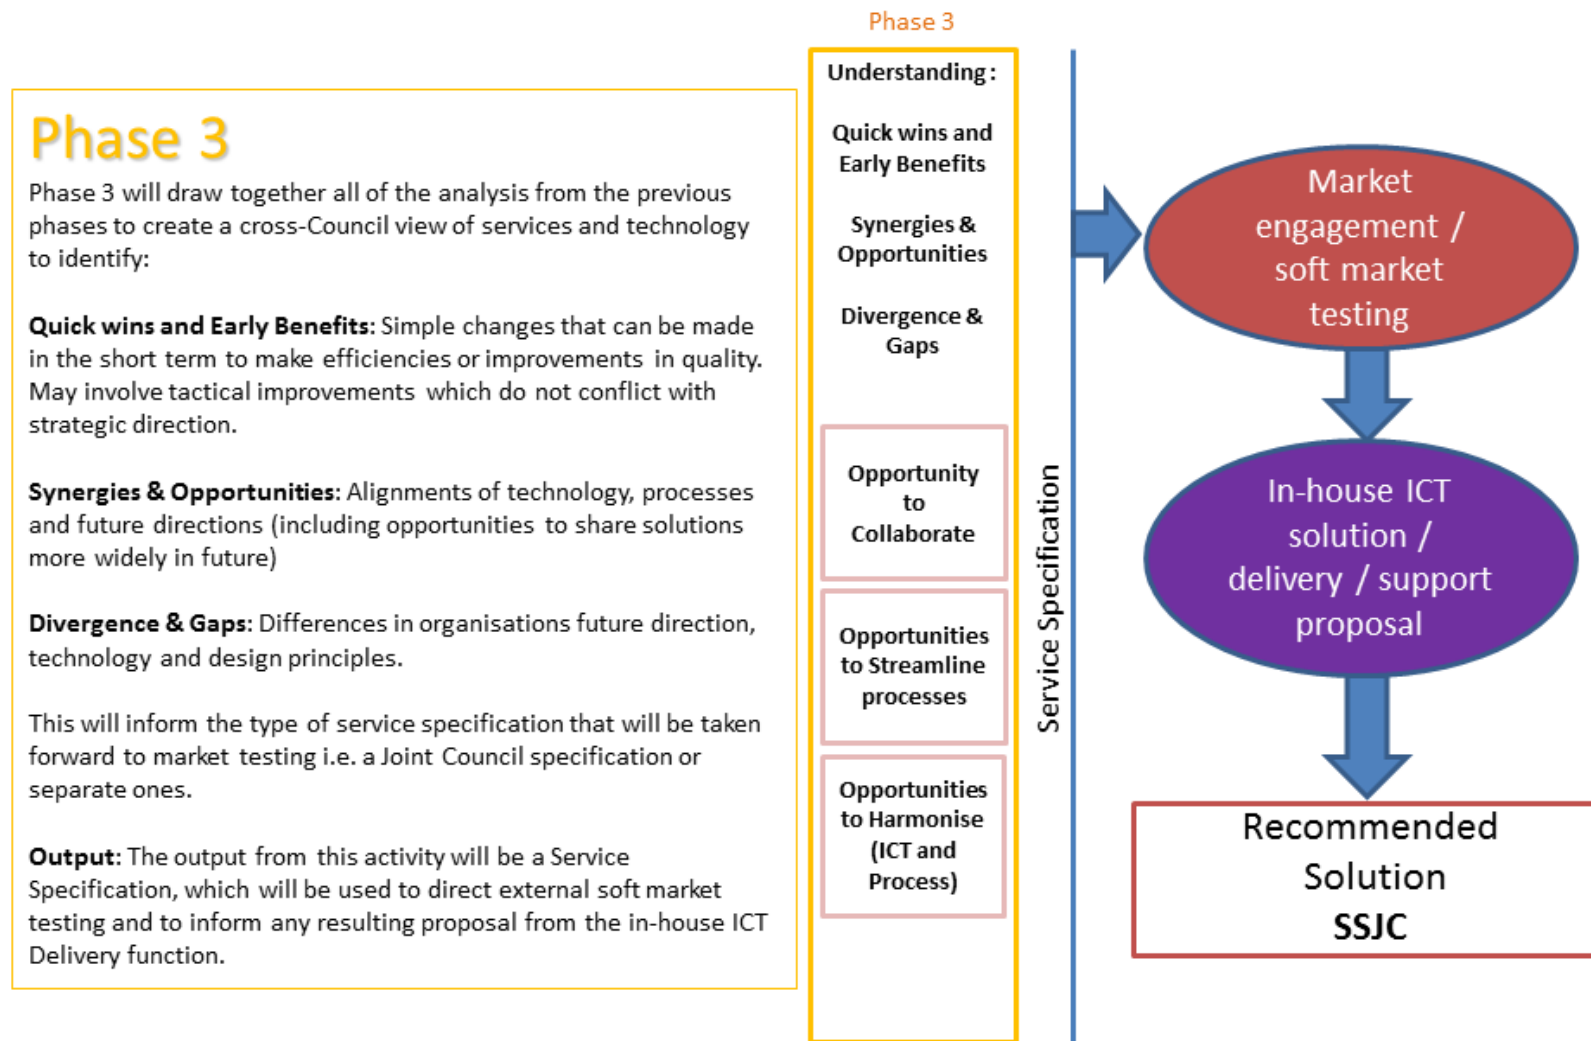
Phase 3

Phase 3 will draw together all of the analysis from the previous phases to create a cross-Council view of services and technology to identify:

**Quick wins and Early Benefits**: Simple changes that can be made in the short term to make efficiencies or improvements in quality. May involve tactical improvements which do not conflict with strategic direction.

**Synergies & Opportunities**: Alignments of technology, processes and future directions (including opportunities to share solutions more widely in future)

**Divergence & Gaps**: Differences in organisations future direction, technology and design principles.

This will inform the type of service specification that will be taken forward to market testing i.e. a Joint Council specification or separate ones.

**Output**: The output from this activity will be a Service Specification, which will be used to direct external soft market testing and to inform any resulting proposal from the in-house ICT Delivery function.

Phase 3

Understanding:

Quick wins and Early Benefits

Synergies & Opportunities

Divergence & Gaps

Opportunity to Collaborate

Opportunities to Streamline processes

Opportunities to Harmonise (ICT and Process)

Service Specification

Market engagement / soft market testing

In-house ICT solution / delivery / support proposal

Recommended Solution
SSJC